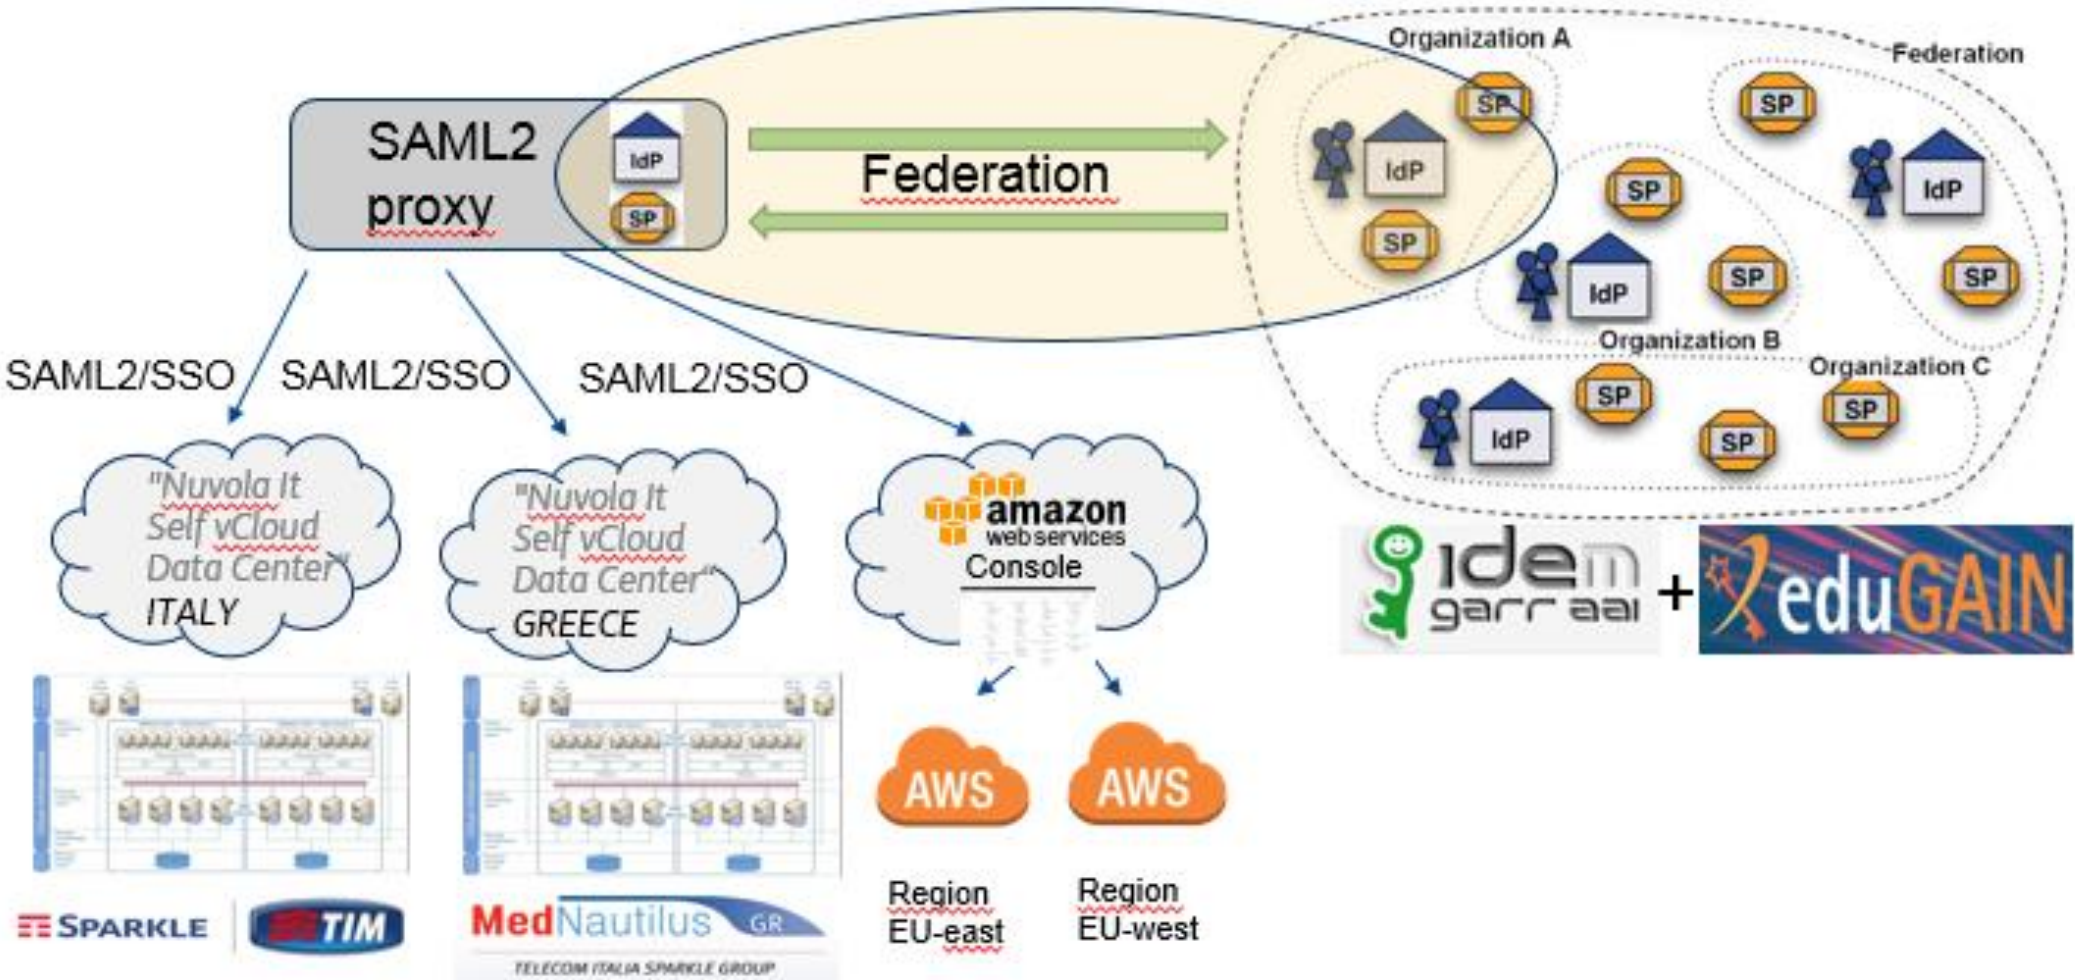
SAML2 proxy

IdP

SP

Federation

Organization A

Federation

SP

IdP

SP

SP

SP

IdP

SP

IdP

SP

SP

Organization B

Organization C

IdP

SP

SP

SP

SAML2/SSO

SAML2/SSO

SAML2/SSO

"Nuvola It Self vCloud Data Center" ITALY

"Nuvola It Self vCloud Data Center" GREECE

amazon web services

Console

idem garr aai + eduGAIN

AWS

AWS

Region EU-east

Region EU-west

SPARKLE

TIM

MedNautilus GR

TELECOM ITALIA SPARKLE GROUP